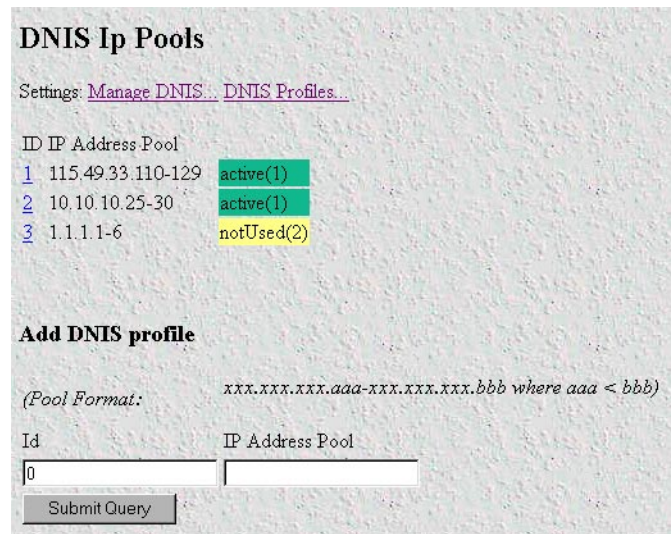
DNIS Ip Pools

Settings: Manage DNIS... DNIS Profiles...

| ID | IP Address Pool | |
|---|---|---|
| 1 | 115.49.33.110-129 | active(1) |
| 2 | 10.10.10.25-30 | active(1) |
| 3 | 1.1.1.1-6 | notUsed(2) |

Add DNIS profile

(Pool Format: xxx.xxx.xxx.aaa-xxx.xxx.xxx.bbb where aaa < bbb)

Id IP Address Pool

0

Submit Query